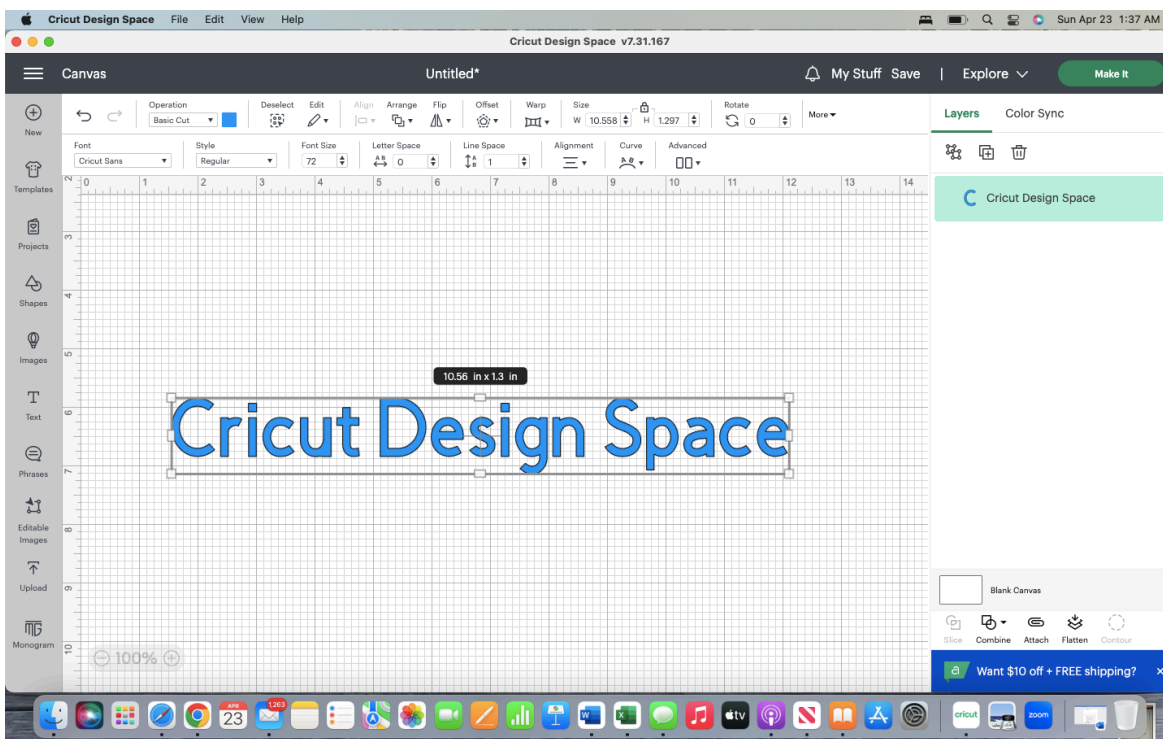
Cricut Design Space File Edit View Help
Sun Apr 23 1:37 AM

Cricut Design Space v7.31.167

Canvas
Untitled*
My Stuff Save | Explore
Make It

New
Templates
Projects
Shapes
Images
Text
Phrases
Editable Images
Upload
Monogram

Operation
Basic Cut
Deselect
Edit
Align
Arrange
Flip
Offset
Warp
Size
W 10.558 H 1.297
Rotate
0
More

Font
Cricut Sans
Style
Regular
Font Size
72
Letter Space
0
Line Space
1
Alignment
Curve
Advanced

0 1 2 3 4 5 6 7 8 9 10 11 12 13 14
2 3 4 5 6 7 8 9 10

10.56 in x 1.3 in

Cricut Design Space

100%

Layers Color Sync

Cricut Design Space

Blank Canvas

Slice Combine Attach Flatten Contour

Want $10 off + FREE shipping?

APR 23
1,263
tv
cricut
zoom